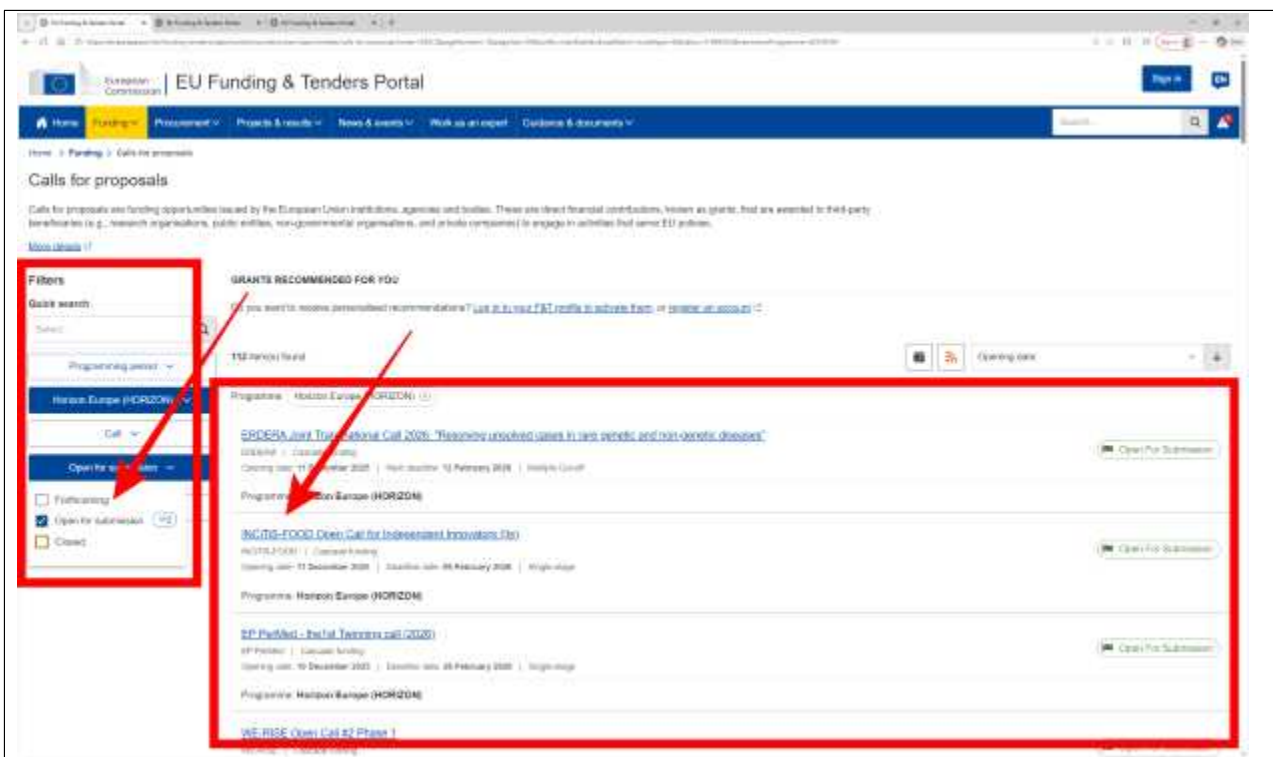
European Commission | EU Funding & Tenders Portal

Sign in

Home | Funding | Procurement | Projects & results | News & events | Work as an expert | Guidance & documents

Search

Home > Funding > Calls for proposals

Calls for proposals

Calls for proposals are funding opportunities issued by the European Union institutions, agencies and bodies. These are direct financial contributions, known as grants, that are awarded to third-party beneficiaries (e.g., research organisations, public entities, non-governmental organisations, and private companies) to engage in activities that serve EU policies.

More details

Filters

Quick search

Select

Programming period

Horizon Europe (HORIZON)

Call

Open for submission

Forthcoming

Open for submission 112

Closed

GRANTS RECOMMENDED FOR YOU

Do you want to receive personalised recommendations? Log in to your F&T profile to activate them or register an account

112 item(s) found

Opening date

Programme Horizon Europe (HORIZON)

ERDERA Joint Transnational Call 2026: "Resolving unsolved cases in rare genetic and non-genetic diseases"
ERDERA | Cascade funding
Opening date: 11 December 2025 | Next deadline: 12 February 2026 | Multiple cut-off
Programme Horizon Europe (HORIZON)
Open For Submission

INCITIS-FOOD Open Call for Independent Innovators (3rd)
INCITIS-FOOD | Cascade funding
Opening date: 11 December 2025 | Deadline date: 05 February 2026 | Single-stage
Programme Horizon Europe (HORIZON)
Open For Submission

EP PerMed - the1st Twinning call (2026)
EP PerMed | Cascade funding
Opening date: 10 December 2025 | Deadline date: 26 February 2026 | Single-stage
Programme Horizon Europe (HORIZON)
Open For Submission

WE-RISE Open Call #2 Phase 1
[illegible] | Cascade funding